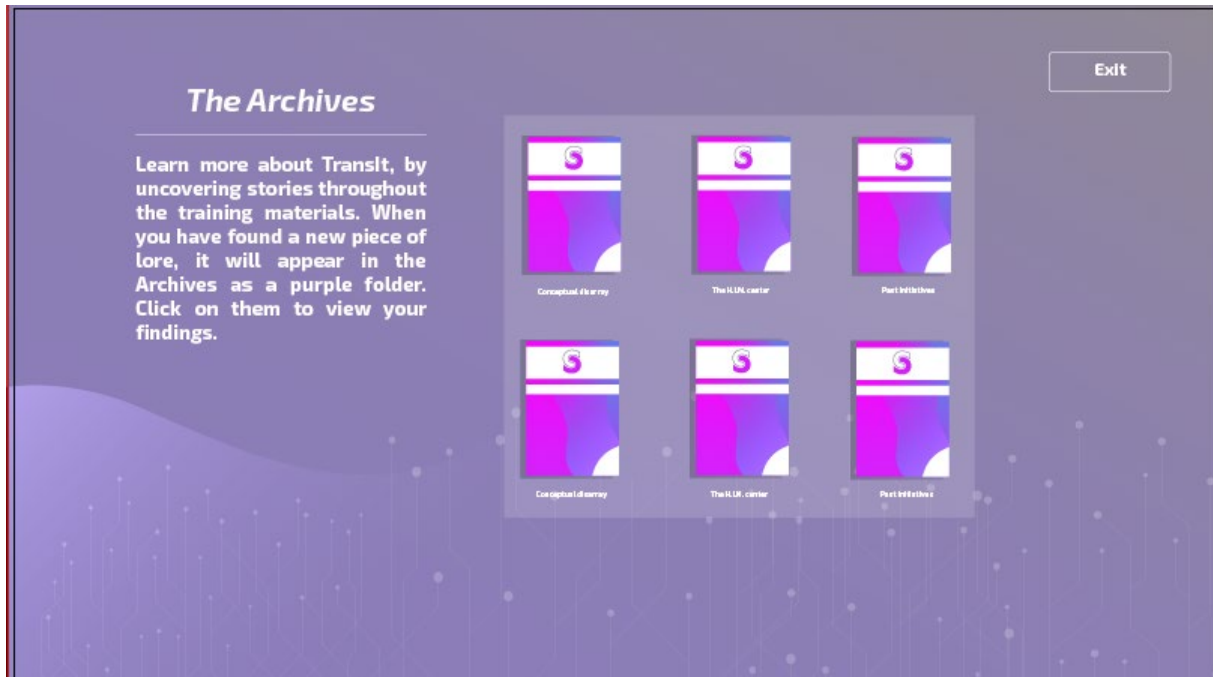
Exit

The Archives

Learn more about TransIt, by uncovering stories throughout the training materials. When you have found a new piece of lore, it will appear in the Archives as a purple folder. Click on them to view your findings.

S
Conceptual disarray

S
The H.U.N. center

S
Past initiatives

S
Conceptual disarray

S
The H.U.N. center

S
Past initiatives